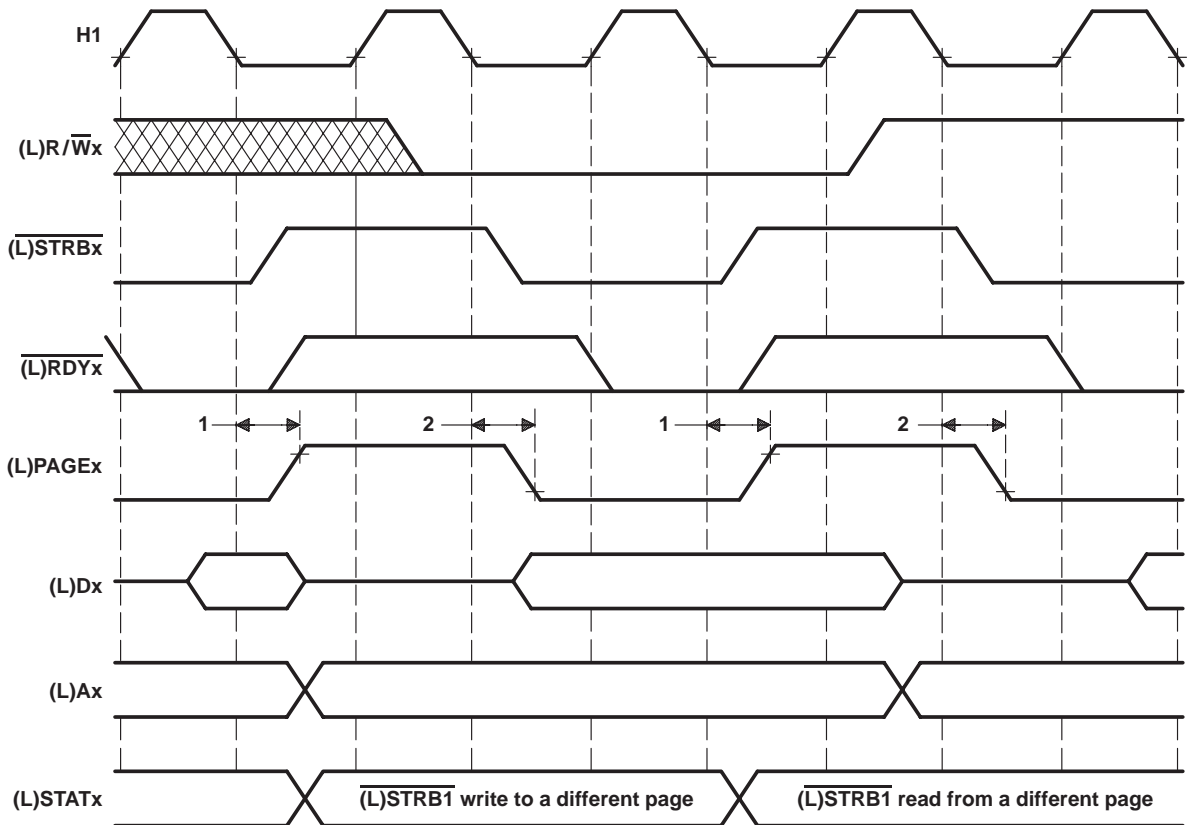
H1

(L)R/$\overline{\text{W}}$x

$\overline{\text{(L)STRBx}}$

$\overline{\text{(L)RDYx}}$

1

2

1

2

(L)PAGEx

(L)Dx

(L)Ax

(L)STATx

$\overline{\text{(L)STRB1}}$ write to a different page

$\overline{\text{(L)STRB1}}$ read from a different page